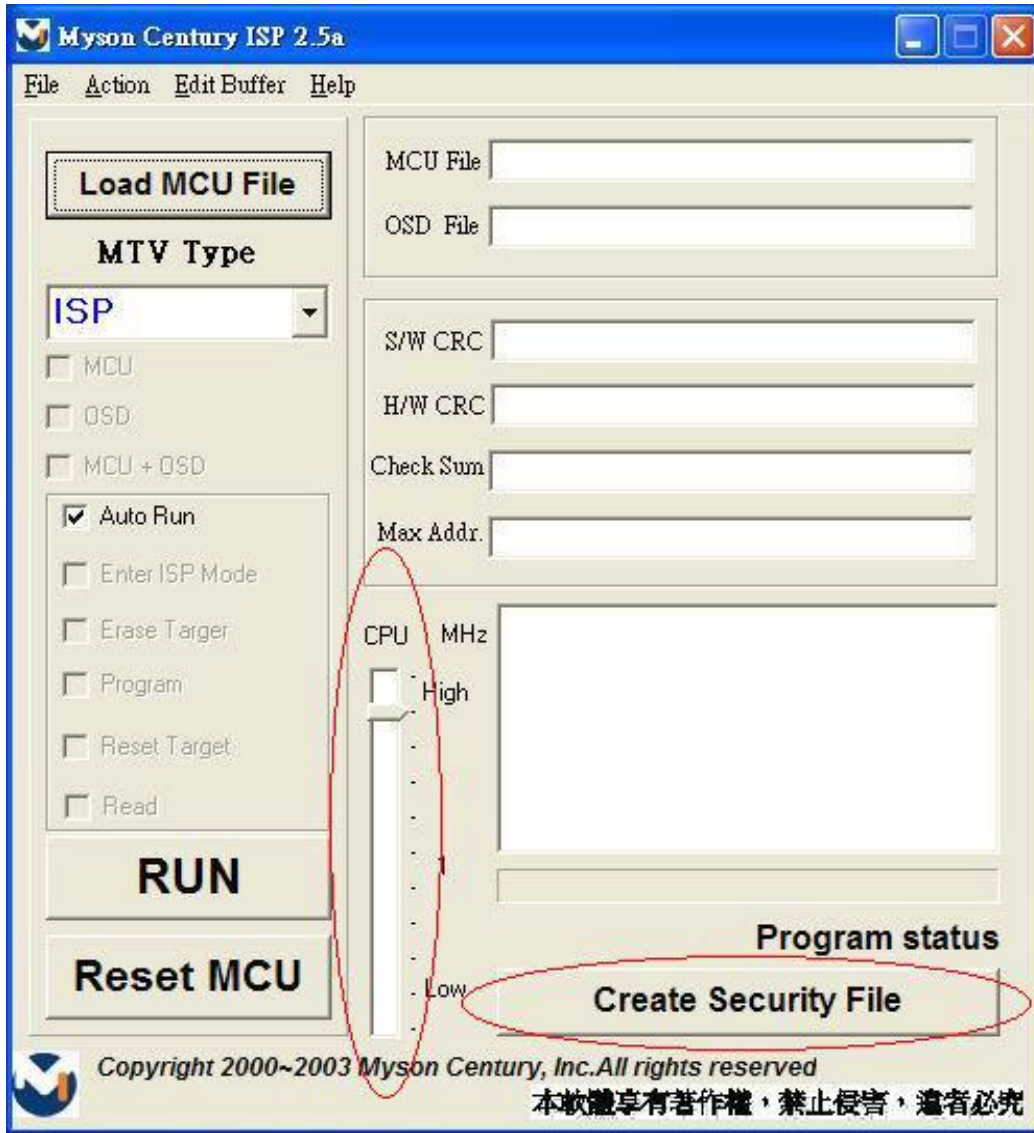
Myson Century ISP 2.5a

File Action Edit Buffer Help

Load MCU File

MTV Type

ISP

MCU

OSD

MCU + OSD

Auto Run

Enter ISP Mode

Erase Targer

Program

Reset Target

Read

RUN

Reset MCU

MCU File

OSD File

S/W CRC

H/W CRC

Check Sum

Max Addr.

CPU MHz

High

1

Low

Program status

Create Security File

Copyright 2000~2003 Myson Century, Inc.All rights reserved

本軟體享有著作權，禁止侵害，違者必究